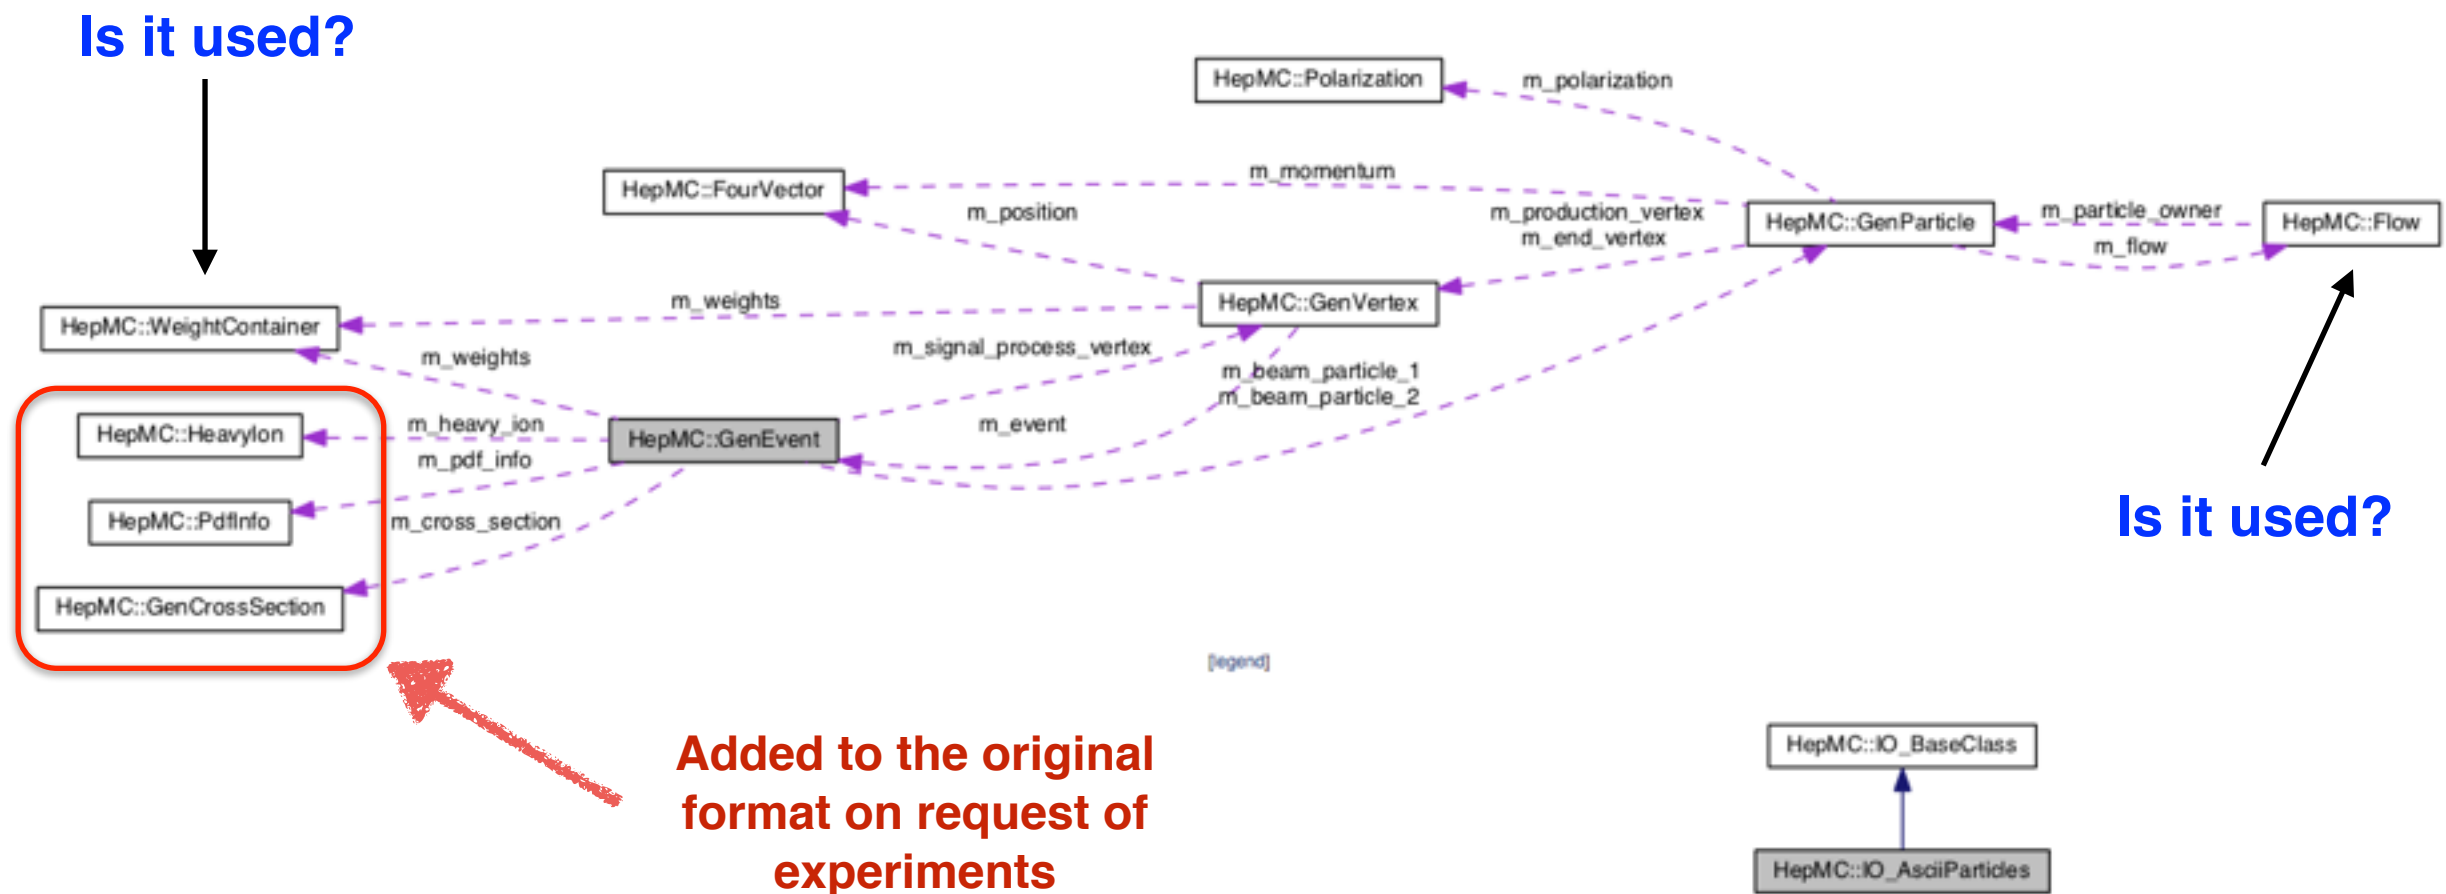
Is it used?

HepMC::Polarization

m_polarization

HepMC::FourVector

m_momentum

m_position

m_production_vertex
m_end_vertex

HepMC::GenParticle

m_particle_owner

HepMC::Flow

m_flow

HepMC::WeightContainer

m_weights

HepMC::GenVertex

m_weights

m_signal_process_vertex

m_beam_particle_1
m_beam_particle_2

HepMC::HeavyIon

m_heavy_ion

HepMC::GenEvent

m_event

m_pdf_info

HepMC::PdfInfo

m_cross_section

HepMC::GenCrossSection

Is it used?

[legend]

Added to the original format on request of experiments

HepMC::IO_BaseClass

HepMC::IO_AsciiParticles